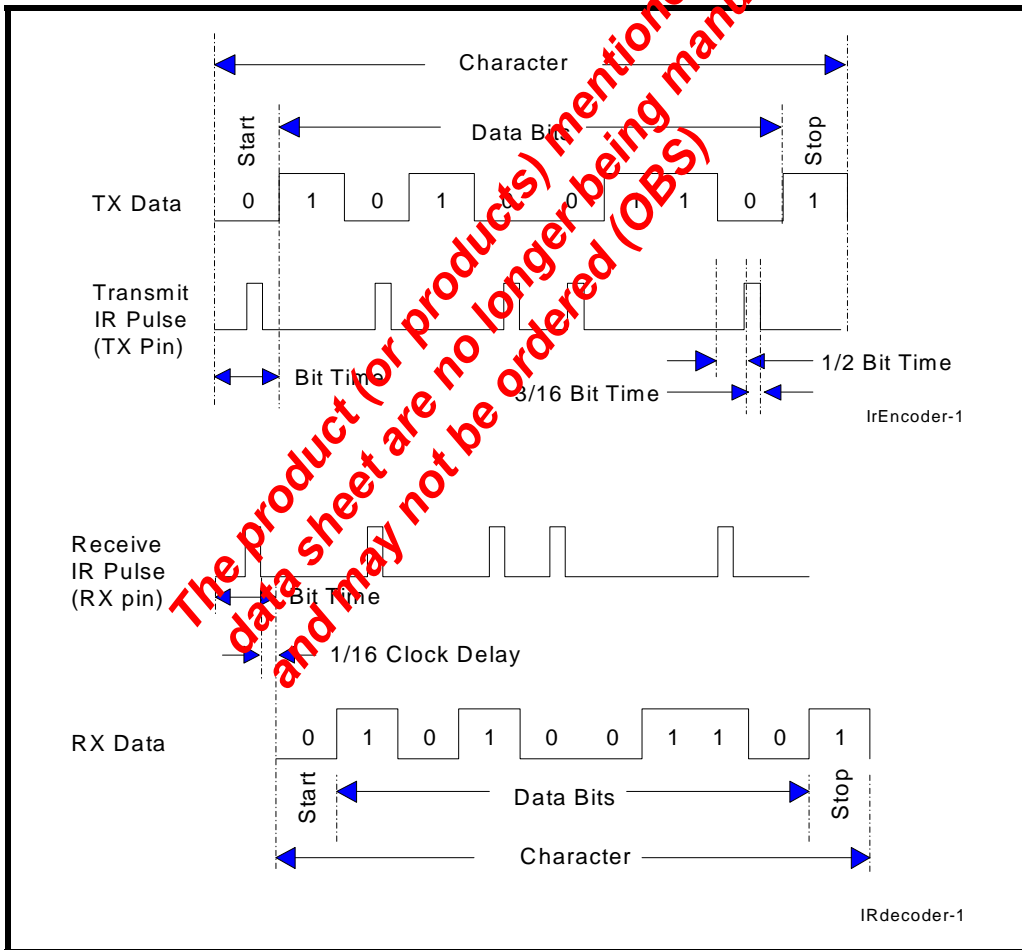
Character

Start

Data Bits

Stop

TX Data

0 1 0 1 0 0 1 1 0 1

Transmit IR Pulse (TX Pin)

Bit Time

1/2 Bit Time

3/16 Bit Time

IrEncoder-1

Receive IR Pulse (RX pin)

Bit Time

1/16 Clock Delay

RX Data

0 1 0 1 0 0 1 1 0 1

Start

Data Bits

Stop

Character

IRdecoder-1

The product (or products) mentioned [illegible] data sheet are no longer being manu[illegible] and may not be ordered (OBS)